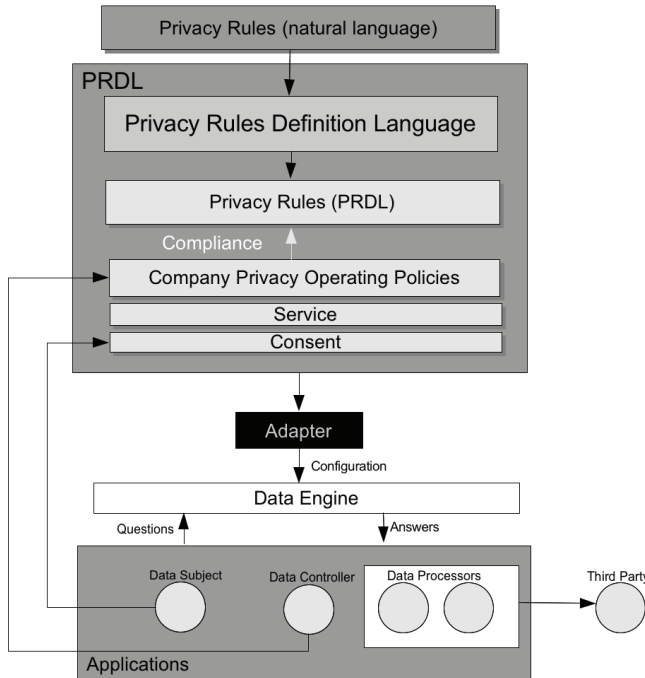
Privacy Rules (natural language)

PRDL

Privacy Rules Definition Language

Privacy Rules (PRDL)

Compliance

Company Privacy Operating Policies

Service

Consent

Adapter

Configuration

Data Engine

Questions

Answers

Data Subject

Data Controller

Data Processors

Third Party

Applications